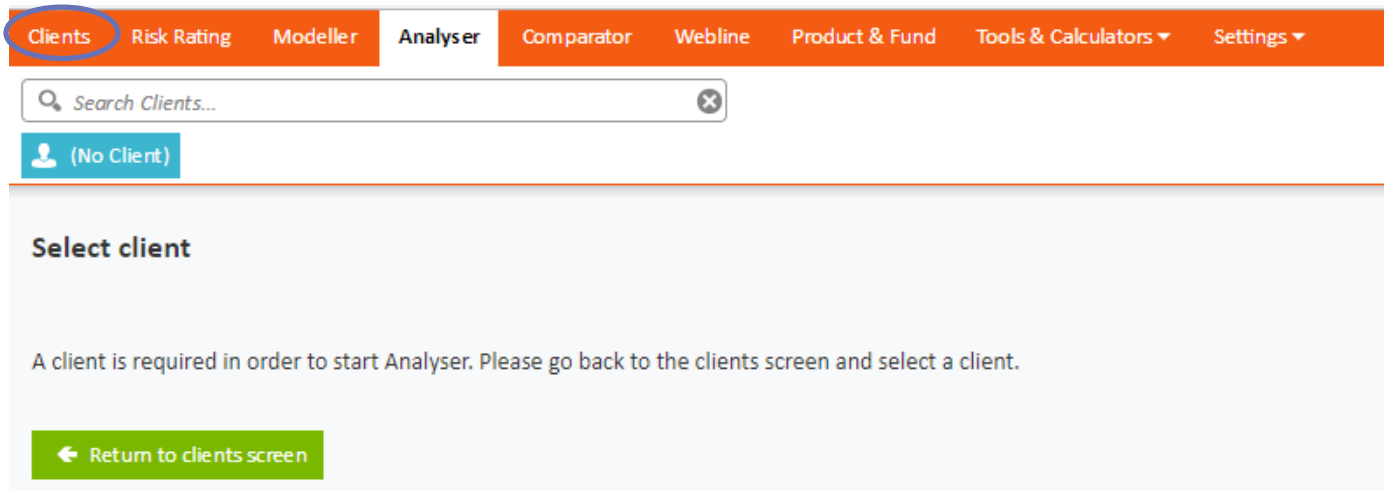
Clients Risk Rating Modeller Analyser Comparator Webline Product & Fund Tools & Calculators Settings

Search Clients...

(No Client)

Select client

A client is required in order to start Analyser. Please go back to the clients screen and select a client.

Return to clients screen